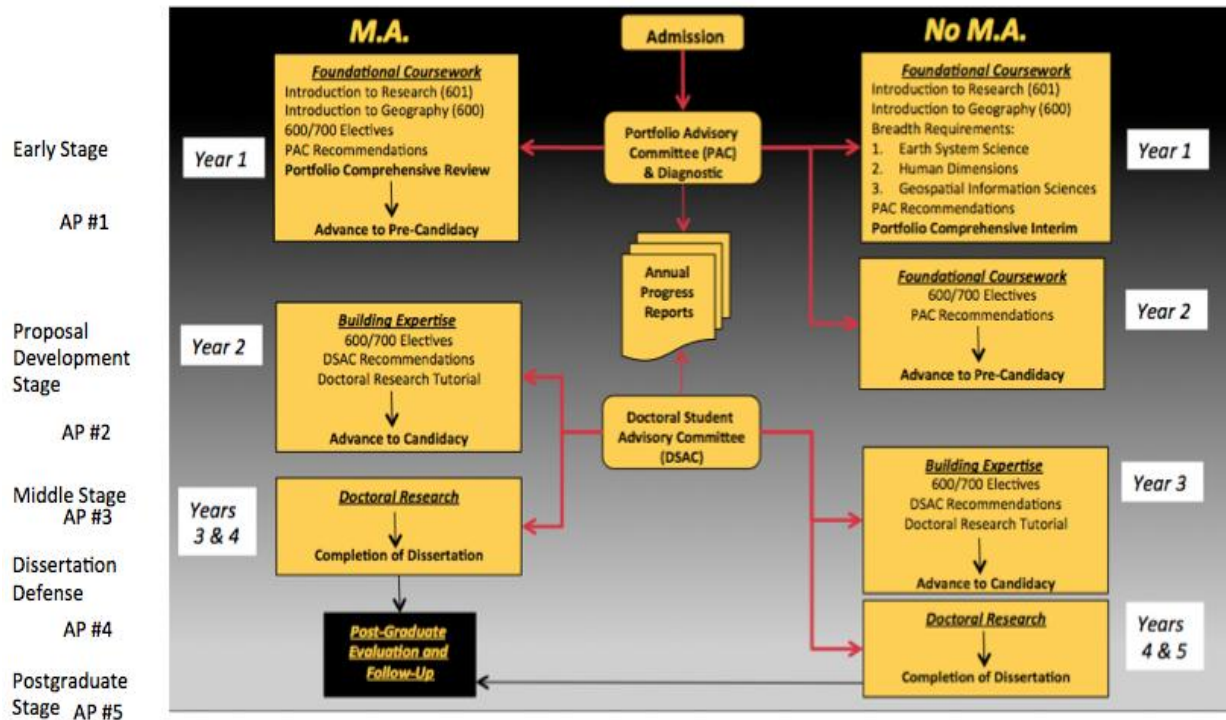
M.A.

Admission

No M.A.

Early Stage

AP #1

Year 1

Foundational Coursework
Introduction to Research (601)
Introduction to Geography (600)
600/700 Electives
PAC Recommendations
Portfolio Comprehensive Review

Advance to Pre-Candidacy

Portfolio Advisory Committee (PAC) & Diagnostic

Foundational Coursework
Introduction to Research (601)
Introduction to Geography (600)
Breadth Requirements:
1. Earth System Science
2. Human Dimensions
3. Geospatial Information Sciences
PAC Recommendations
Portfolio Comprehensive Interim

Year 1

Annual Progress Reports

Foundational Coursework
600/700 Electives
PAC Recommendations

Advance to Pre-Candidacy

Year 2

Proposal Development Stage

AP #2

Year 2

Building Expertise
600/700 Electives
DSAC Recommendations
Doctoral Research Tutorial

Advance to Candidacy

Doctoral Student Advisory Committee (DSAC)

Middle Stage
AP #3

Years 3 & 4

Doctoral Research

Completion of Dissertation

Building Expertise
600/700 Electives
DSAC Recommendations
Doctoral Research Tutorial

Advance to Candidacy

Year 3

Dissertation Defense

AP #4

Post-Graduate Evaluation and Follow-Up

Doctoral Research

Completion of Dissertation

Years 4 & 5

Postgraduate Stage AP #5